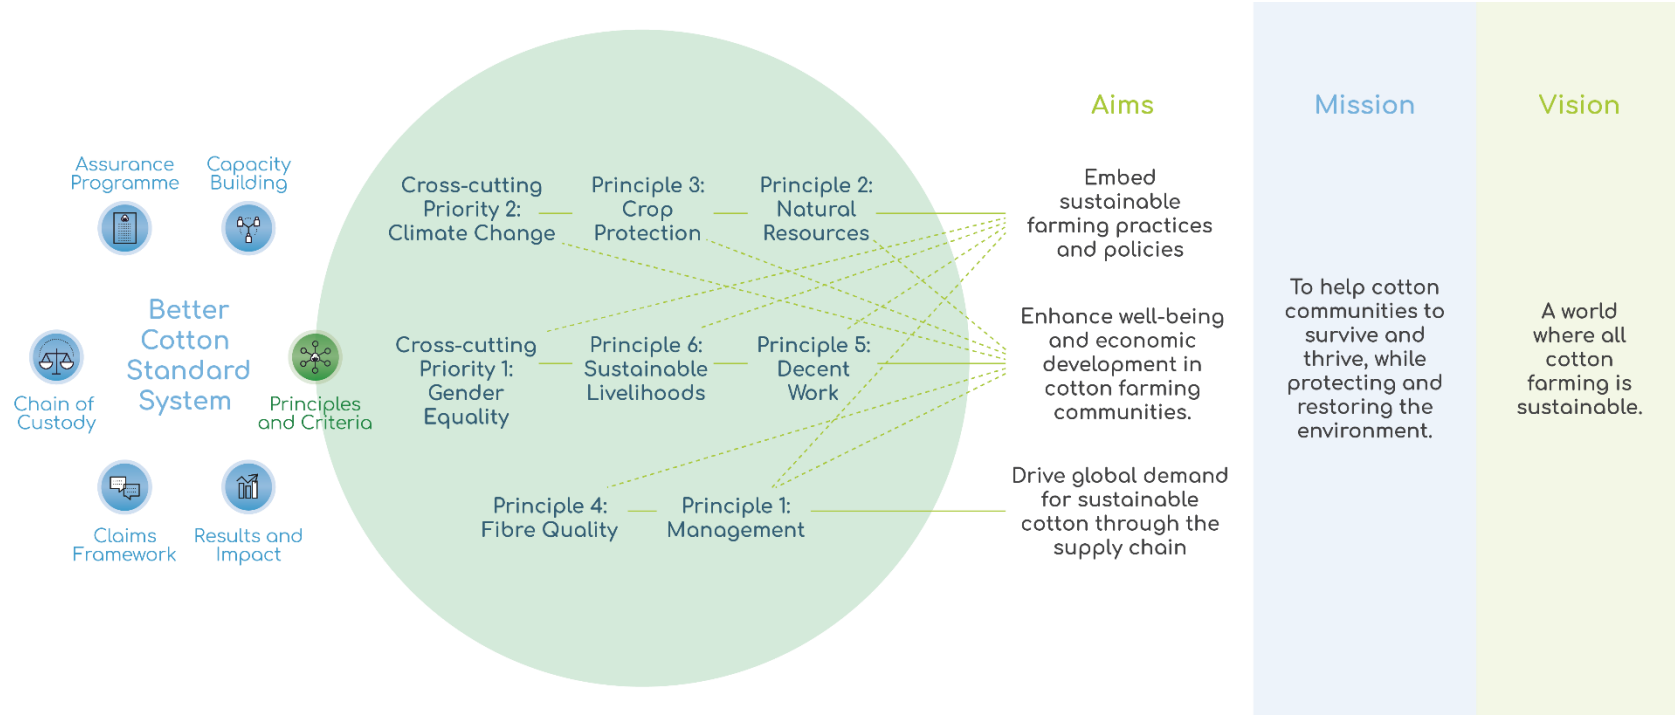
Assurance Programme

Capacity Building

Better Cotton Standard System

Chain of Custody

Principles and Criteria

Claims Framework

Results and Impact

Cross-cutting Priority 2: Climate Change

Principle 3: Crop Protection

Principle 2: Natural Resources

Cross-cutting Priority 1: Gender Equality

Principle 6: Sustainable Livelihoods

Principle 5: Decent Work

Principle 4: Fibre Quality

Principle 1: Management

Aims

Embed sustainable farming practices and policies

Enhance well-being and economic development in cotton farming communities.

Drive global demand for sustainable cotton through the supply chain

Mission

To help cotton communities to survive and thrive, while protecting and restoring the environment.

Vision

A world where all cotton farming is sustainable.